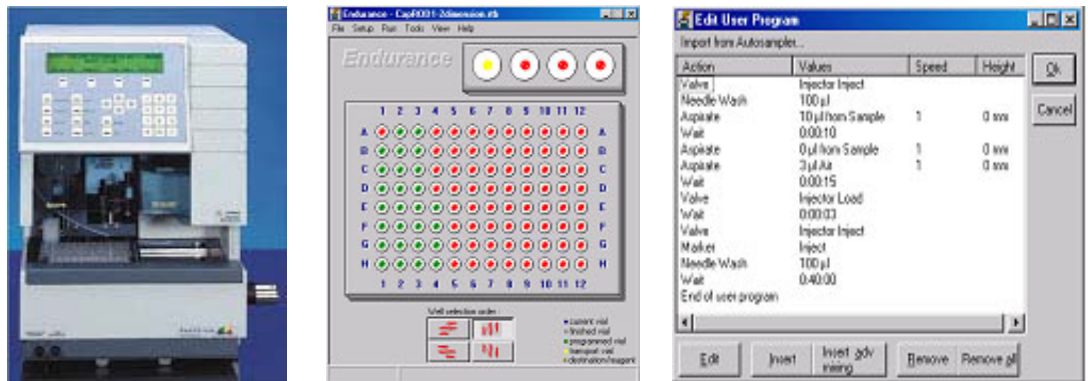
Endurance - CapR001-2dimension.stb
File Setup Run Tools View Help
Endurance

1 2 3 4 5 6 7 8 9 10 11 12
A A
B B
C C
D D
E E
F F
G G
H H
1 2 3 4 5 6 7 8 9 10 11 12

Well selection order:
current vial
finished vial
programmed vial
transport vial
destination/reagent

Edit User Program
Import from Autosampler...

| Action | Values | Speed | Height |
|---|---|---|---|
| Valve | Injector Inject | | |
| Needle Wash | 100 µl | | |
| Aspirate | 10 µl from Sample | 1 | 0 mm |
| Wait | 0:00:10 | | |
| Aspirate | 0 µl from Sample | 1 | 0 mm |
| Aspirate | 3 µl Air | 1 | 0 mm |
| Wait | 0:00:15 | | |
| Valve | Injector Load | | |
| Wait | 0:00:03 | | |
| Valve | Injector Inject | | |
| Marker | Inject | | |
| Needle Wash | 100 µl | | |
| Wait | 0:40:00 | | |
| End of user program | | | |

Ok
Cancel
Edit
Insert
Insert adv mixing
Remove
Remove all